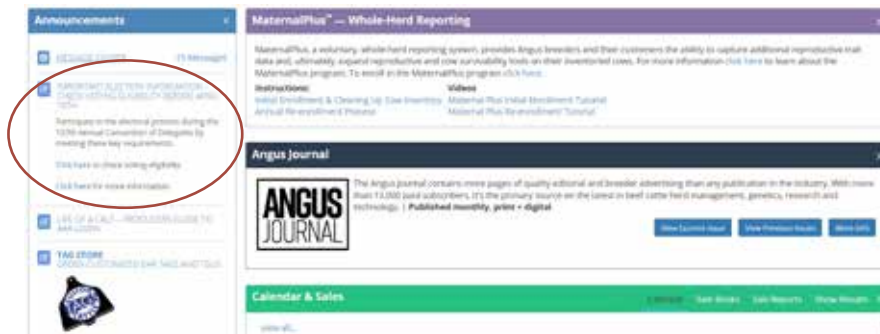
Announcements

MESSAGE CENTER (1) Messages

IMPORTANT ELECTION INFORMATION: CHECK VOTING ELIGIBILITY BEFORE APRIL 15TH

Participate in the electoral process during the 137th Annual Convention of Delegates by meeting these key requirements.

Click here to check voting eligibility.

Click here for more information.

LIFE OF A CALF – PRODUCERS GUIDE TO AAA LOGIN

TAG STORE
ORDER CUSTOMIZED EAR TAGS AND TAGS

MaternalPlus™ — Whole-Herd Reporting

MaternalPlus, a voluntary, whole-herd reporting system, provides Angus breeders and their customers the ability to capture additional reproductive trait data and, ultimately, expand reproductive and cow survivability tools on their inventoried cows. For more information click here to learn about the MaternalPlus program. To enroll in the MaternalPlus program click here.

Instructions:
Initial Enrollment & Cleaning Up Cow Inventory
Annual Re-enrollment Process

Videos
Maternal Plus Initial Enrollment Tutorial
Maternal Plus Re-enrollment Tutorial

Angus Journal

ANGUS JOURNAL

The Angus Journal contains more pages of quality editorial and breeder advertising than any publication in the industry. With more than 13,000 paid subscribers, it's the primary source on the latest in beef cattle herd management, genetics, research and technology. | Published monthly, print + digital.

View Current Issue View Previous Issues More Info

Calendar & Sales

Calendar Sale Books Sale Reports Show Results

view all...